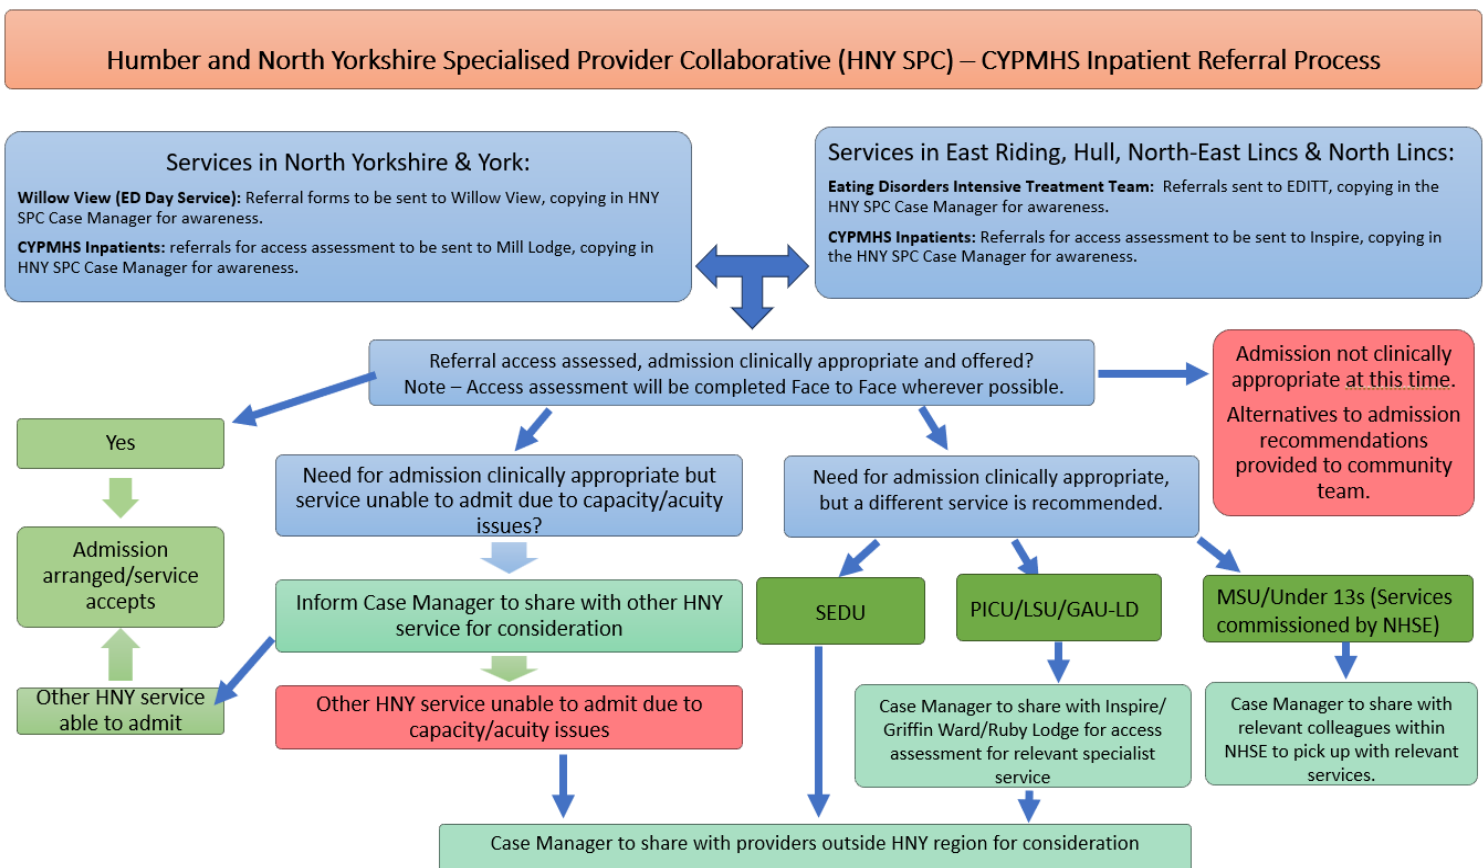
Humber and North Yorkshire Specialised Provider Collaborative (HNY SPC) – CYPMHS Inpatient Referral Process

Services in North Yorkshire & York:

**Willow View (ED Day Service):** Referral forms to be sent to Willow View, copying in HNY SPC Case Manager for awareness.

**CYPMHS Inpatients:** referrals for access assessment to be sent to Mill Lodge, copying in HNY SPC Case Manager for awareness.

Services in East Riding, Hull, North-East Lincs & North Lincs:

**Eating Disorders Intensive Treatment Team:** Referrals sent to EDITT, copying in the HNY SPC Case Manager for awareness.

**CYPMHS Inpatients:** Referrals for access assessment to be sent to Inspire, copying in the HNY SPC Case Manager for awareness.

Referral access assessed, admission clinically appropriate and offered?
Note – Access assessment will be completed Face to Face wherever possible.

Admission not clinically appropriate at this time.
Alternatives to admission recommendations provided to community team.

Yes

Admission arranged/service accepts

Other HNY service able to admit

Need for admission clinically appropriate but service unable to admit due to capacity/acuity issues?

Inform Case Manager to share with other HNY service for consideration

Other HNY service unable to admit due to capacity/acuity issues

Need for admission clinically appropriate, but a different service is recommended.

SEDU

PICU/LSU/GAU-LD

MSU/Under 13s (Services commissioned by NHSE)

Case Manager to share with Inspire/ Griffin Ward/Ruby Lodge for access assessment for relevant specialist service

Case Manager to share with relevant colleagues within NHSE to pick up with relevant services.

Case Manager to share with providers outside HNY region for consideration